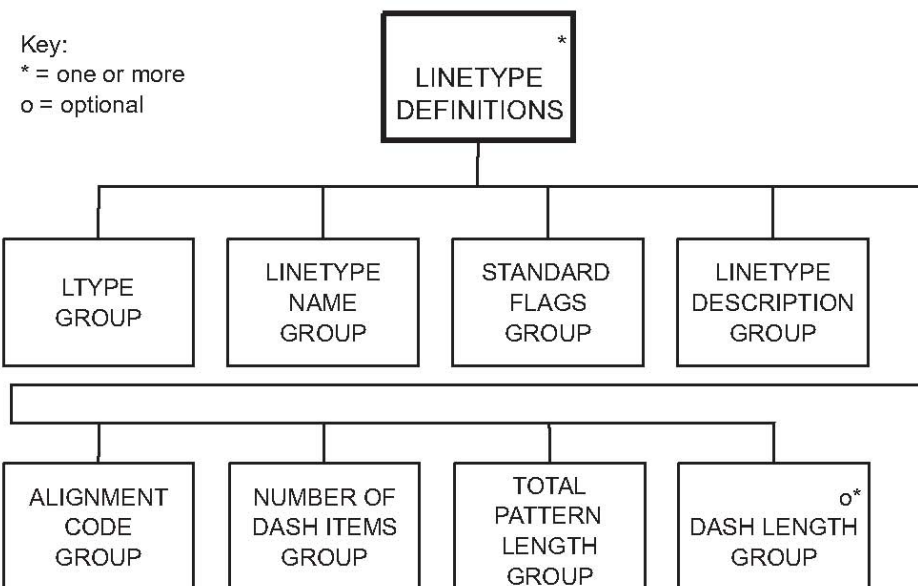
Key:
* = one or more
o = optional

*
LINETYPE DEFINITIONS

LTYPE GROUP

LINETYPE NAME GROUP

STANDARD FLAGS GROUP

LINETYPE DESCRIPTION GROUP

ALIGNMENT CODE GROUP

NUMBER OF DASH ITEMS GROUP

TOTAL PATTERN LENGTH GROUP

o*
DASH LENGTH GROUP